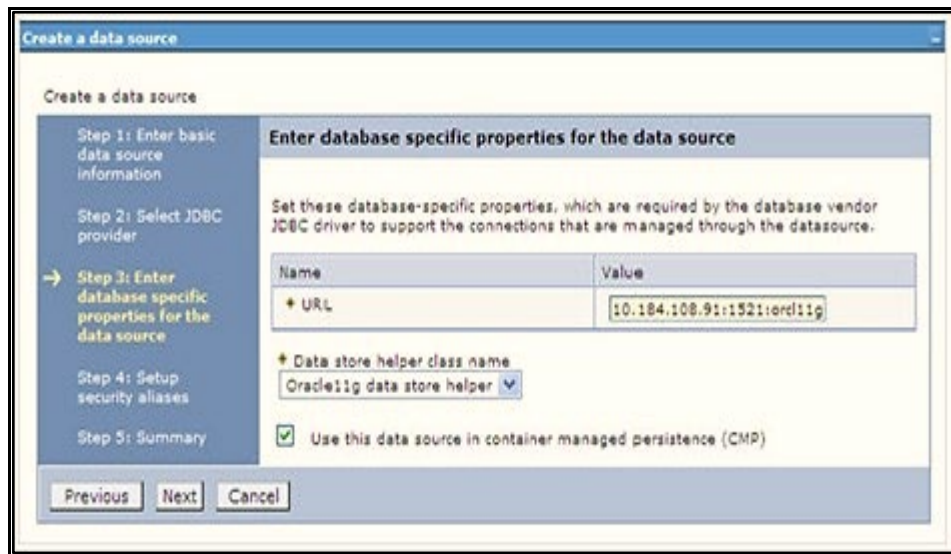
Create a data source

Create a data source

Step 1: Enter basic data source information

Step 2: Select JDBC provider

→ Step 3: Enter database specific properties for the data source

Step 4: Setup security aliases

Step 5: Summary

Enter database specific properties for the data source

Set these database-specific properties, which are required by the database vendor JDBC driver to support the connections that are managed through the datasource.

| Name | Value |
|---|---|
| * URL | 10.184.108.91:1521:orcl11g |

* Data store helper class name

Oracle11g data store helper

☑ Use this data source in container managed persistence (CMP)

Previous Next Cancel